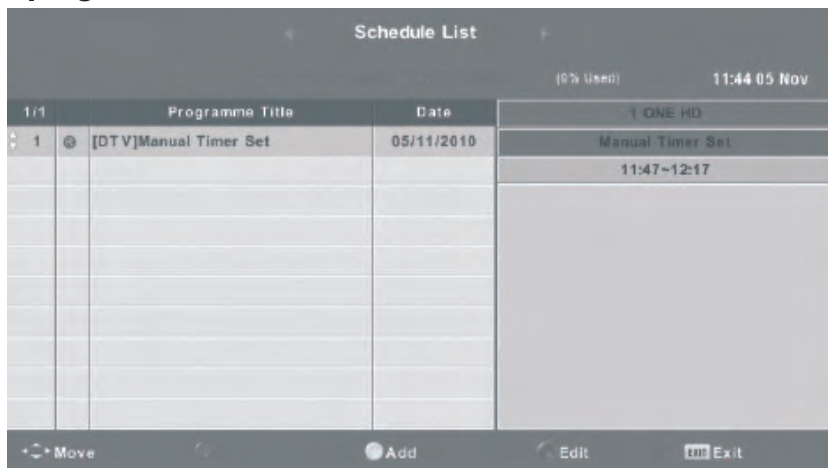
Schedule List

(0% Used) 11:44 05 Nov

| 1/1 | | Programme Title | Date |
|---|---|---|---|
| 1 | | [DTV]Manual Timer Set | 05/11/2010 |

1 ONE HD

Manual Timer Set

11:47~12:17

Move Add Edit EXIT Exit